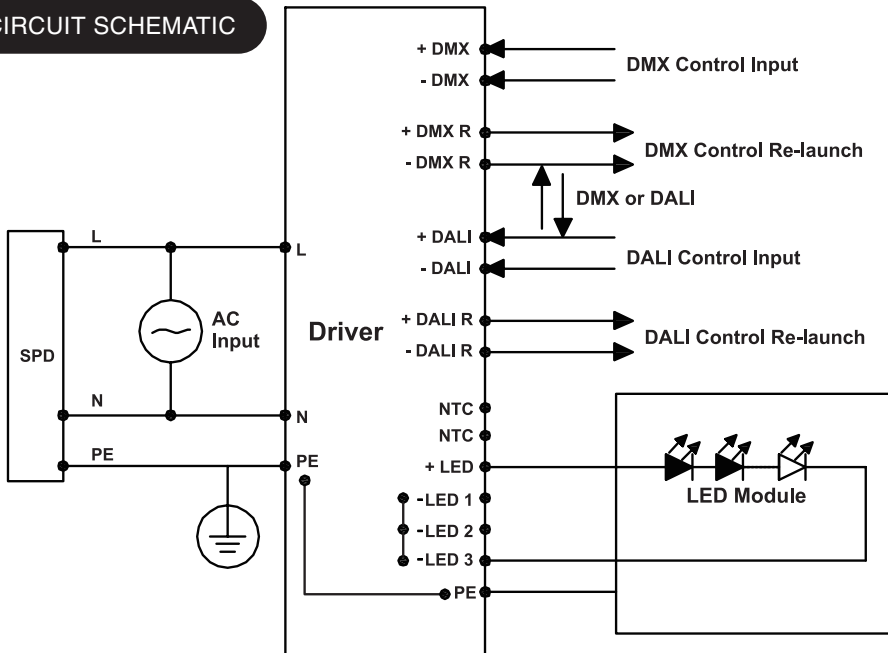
CIRCUIT SCHEMATIC

+ DMX
- DMX
DMX Control Input
+ DMX R
- DMX R
DMX Control Re-launch
DMX or DALI
+ DALI
- DALI
DALI Control Input
+ DALI R
- DALI R
DALI Control Re-launch

SPD
L
N
PE
AC Input
L
N
PE
Driver

NTC
NTC
+ LED
-LED 1
-LED 2
-LED 3
PE
LED Module